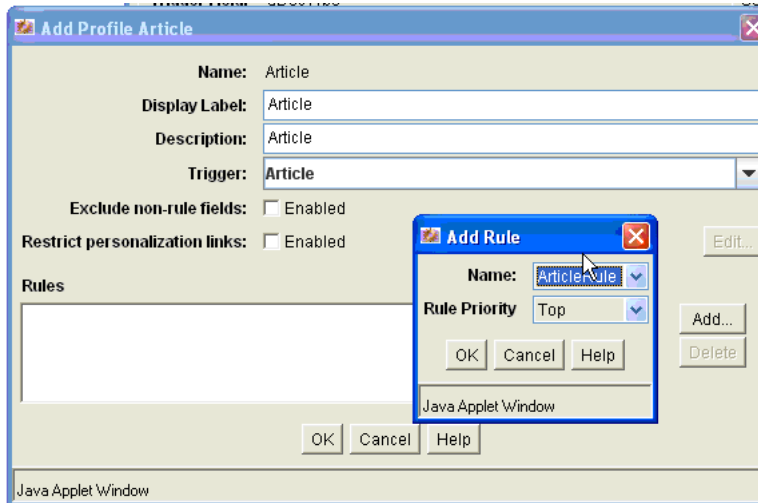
Add Profile Article

Name: Article

Display Label: Article

Description: Article

Trigger: Article

Exclude non-rule fields: Enabled

Restrict personalization links: Enabled

Rules

Edit...

Add...

Delete

Add Rule

Name: ArticleRule

Rule Priority Top

OK Cancel Help

Java Applet Window

OK Cancel Help

Java Applet Window